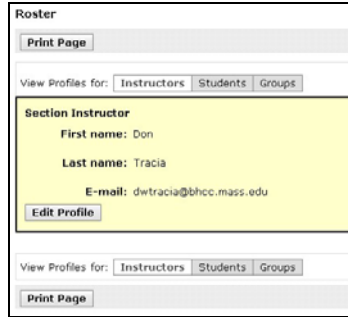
Roster

Print Page

View Profiles for: Instructors Students Groups

Section Instructor

First name: Don

Last name: Tracia

E-mail: dwtracia@bhcc.mass.edu

Edit Profile

View Profiles for: Instructors Students Groups

Print Page